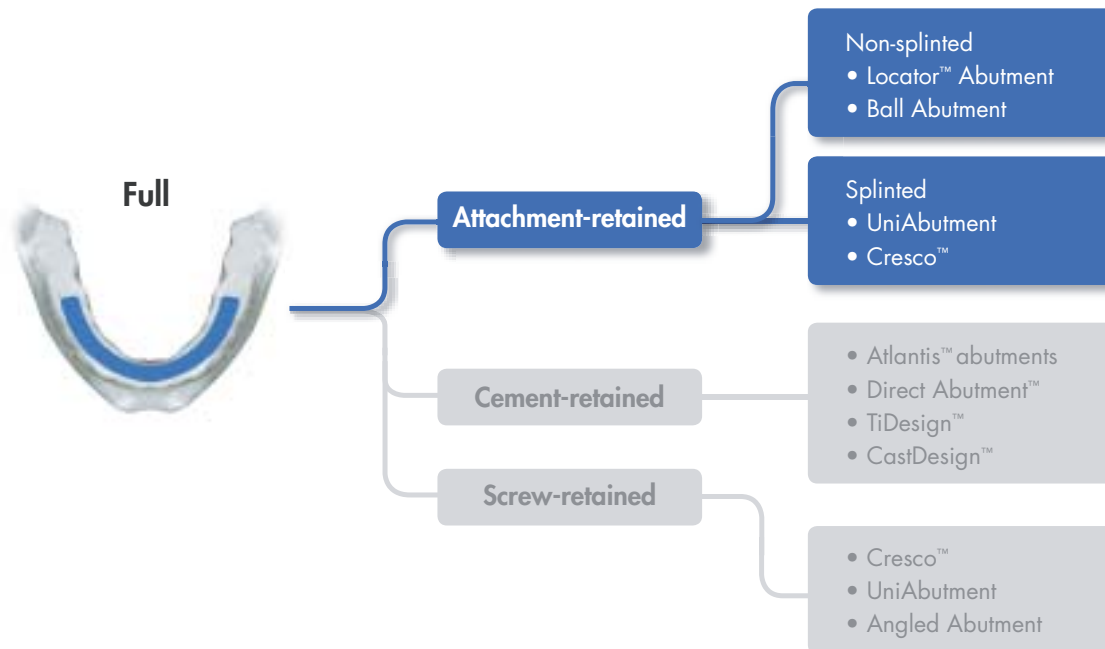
Full

Attachment-retained

Non-splinted
• Locator™ Abutment
• Ball Abutment

Splinted
• UniAbutment
• Cresco™

Cement-retained

• Atlantis™ abutments
• Direct Abutment™
• TiDesign™
• CastDesign™

Screw-retained

• Cresco™
• UniAbutment
• Angled Abutment